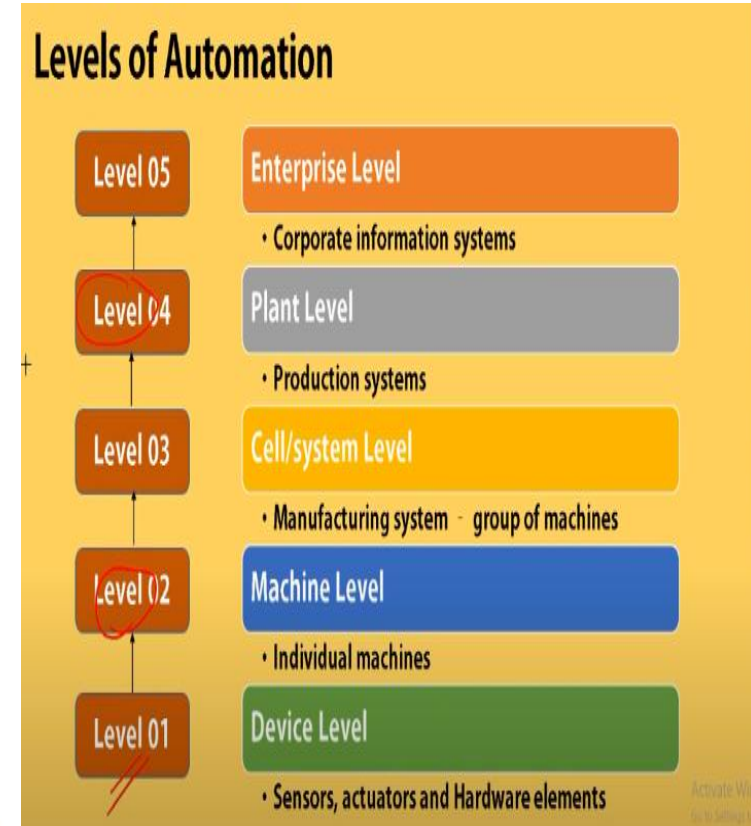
Levels of Automation

Level 05

Enterprise Level

• Corporate information systems

Level 04

Plant Level

• Production systems

Level 03

Cell/system Level

• Manufacturing system - group of machines

Level 02

Machine Level

• Individual machines

Level 01

Device Level

• Sensors, actuators and Hardware elements

Activate Wi
Go to Settings